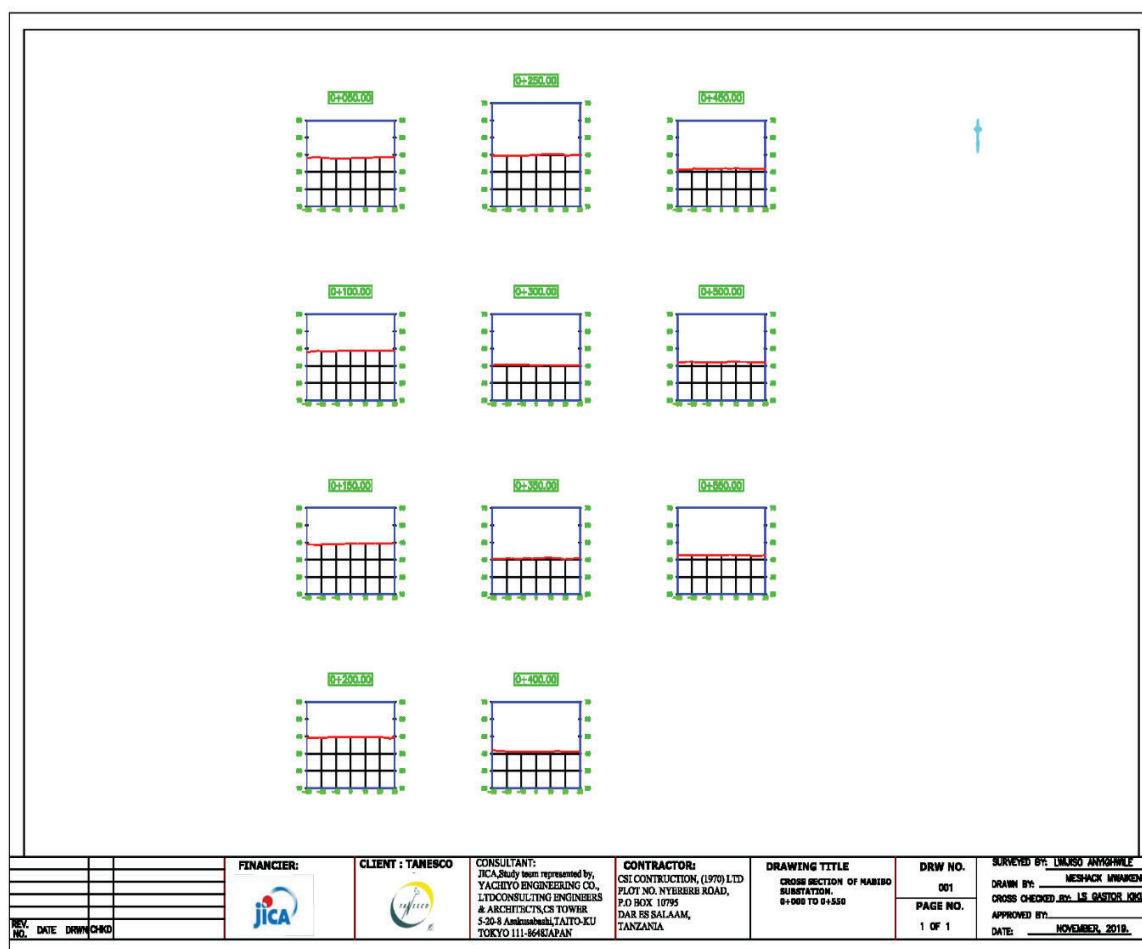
0+050.00

0+250.00

0+450.00

0+100.00

0+300.00

0+500.00

0+150.00

0+350.00

0+550.00

0+200.00

0+400.00

| REV. NO. | DATE | DRWN | CHKD |
|---|---|---|---|

FINANCIER:

jica

CLIENT : TANESCO

TANESCO

CONSULTANT:
JICA,Study team represented by, YACHIYO ENGINEERING CO., LTDCONSULTING ENGINEERS & ARCHITECTS,CS TOWER 5-20-8 Asakusabashi,TAITO-KU TOKYO 111-8648JAPAN

CONTRACTOR:
CSI CONTRUCTION, (1970) LTD PLOT NO. NYERERE ROAD, P.O BOX 10795 DAR ES SALAAM, TANZANIA

DRAWING TITLE
CROSS SECTION OF MABIBO SUBSTATION. 0+000 TO 0+550

DRW NO.
001
PAGE NO.
1 OF 1

SURVEYED BY: LWIJISO ANYIGHWILE
DRAWN BY: MESHACK MWAIKEN
CROSS CHECKED BY: LS GASTOR KIG
APPROVED BY:
DATE: NOVEMBER, 2019.